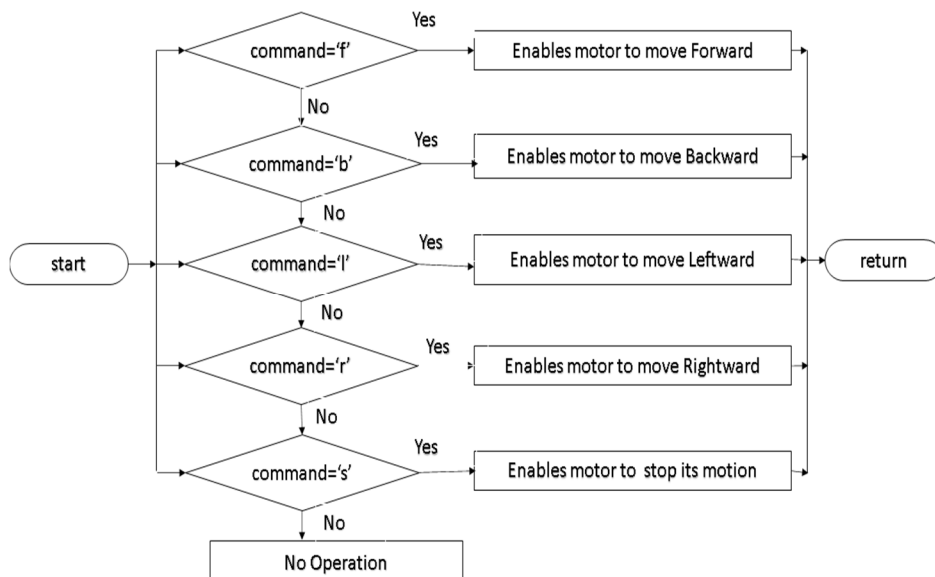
start

command='f'
Yes
Enables motor to move Forward
No

command='b'
Yes
Enables motor to move Backward
No

command='l'
Yes
Enables motor to move Leftward
No

command='r'
Yes
Enables motor to move Rightward
No

command='s'
Yes
Enables motor to stop its motion
No

No Operation

return